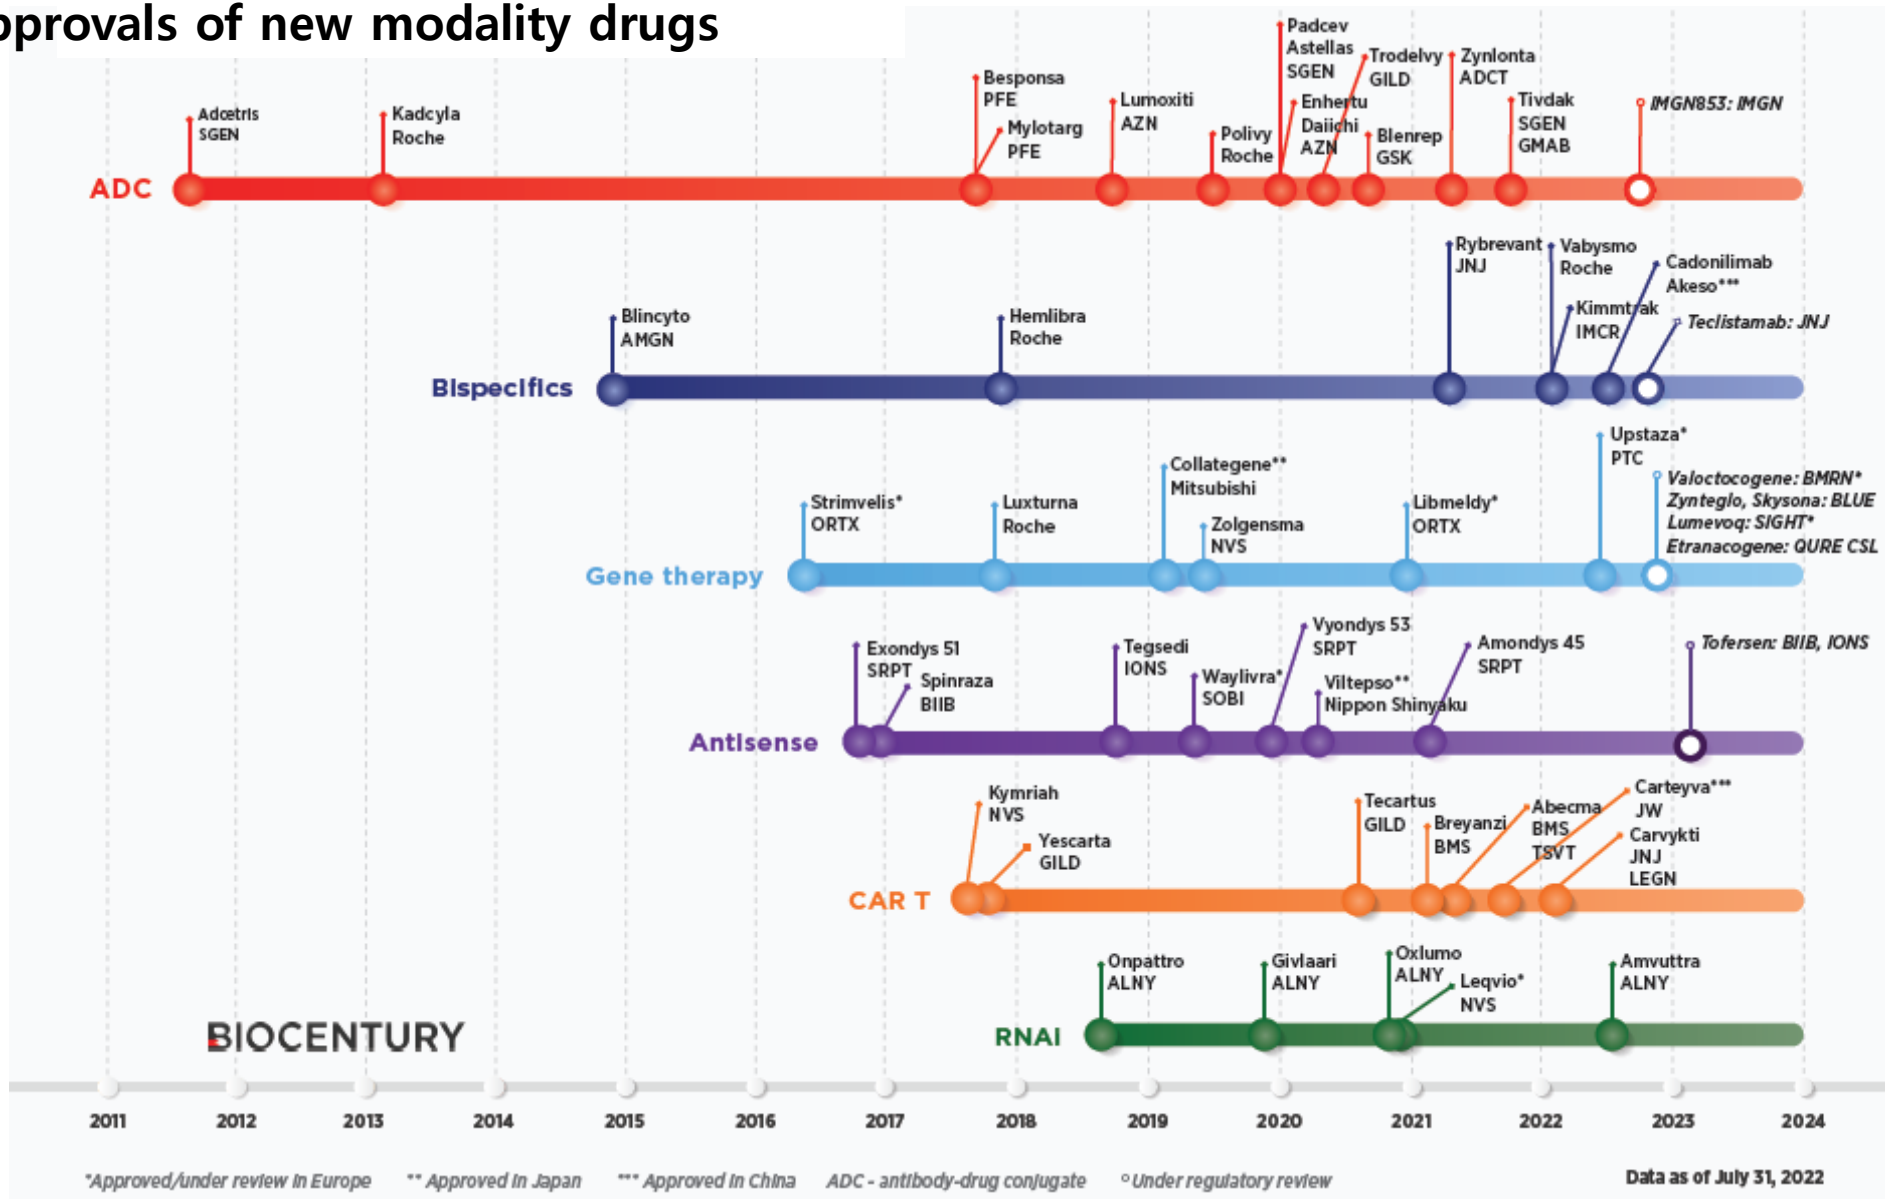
pprovals of new modality drugs

ADC

Adcetris SGEN

Kadcyla Roche

Besponsa PFE

Mylotarg PFE

Lumoxiti AZN

Polivy Roche

Padcev Astellas SGEN

Enhertu Daiichi AZN

Trodelvy GILD

Blenrep GSK

Zynlonta ADCT

Tivdak SGEN GMAB

IMGN853: IMGN

Bispecifics

Blincyto AMGN

Hemlibra Roche

Rybrevant JNJ

Vabysmo Roche

Kimmtrak IMCR

Cadonilimab Akeso***

Teclistamab: JNJ

Gene therapy

Strimvelis* ORTX

Luxturna Roche

Collategene** Mitsubishi

Zolgensma NVS

Libmeldy* ORTX

Upstaza* PTC

Valoctocogene: BMRN*
Zynteglo, Skysona: BLUE
Lumevoq: SIGHT*
Etranacogene: QURE CSL

Antisense

Exondys 51 SRPT

Spinraza BIIB

Tegsedi IONS

Waylivra* SOBI

Vyondys 53 SRPT

Viltepso** Nippon Shinyaku

Amondys 45 SRPT

Tofersen: BIIB, IONS

CAR T

Kymriah NVS

Yescarta GILD

Tecartus GILD

Breyanzi BMS

Abecma BMS TSVT

Carteyva*** JW

Carvykti JNJ LEGN

RNAi

Onpattro ALNY

Givlaari ALNY

Oxlumo ALNY

Leqvio* NVS

Amvuttra ALNY

BIOCENTURY

2011 2012 2013 2014 2015 2016 2017 2018 2019 2020 2021 2022 2023 2024

*Approved/under review in Europe ** Approved in Japan *** Approved in China ADC - antibody-drug conjugate ○Under regulatory review

Data as of July 31, 2022